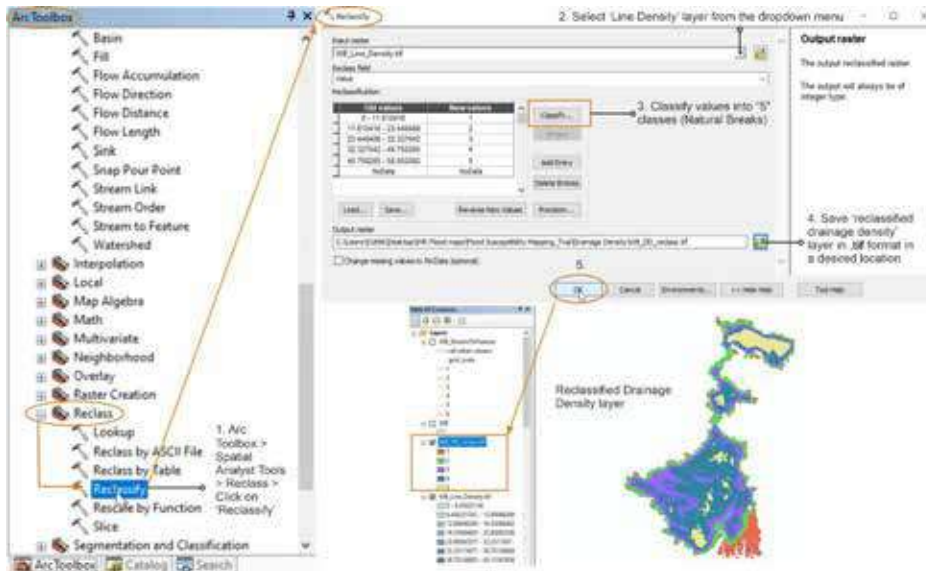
ArcToolbox

Basin
Fill
Flow Accumulation
Flow Direction
Flow Distance
Flow Length
Sink
Snap Pour Point
Stream Link
Stream Order
Stream to Feature
Watershed
Interpolation
Local
Map Algebra
Math
Multivariate
Neighborhood
Overlay
Raster Creation
Reclass
Lookup
Reclass by ASCII File
Reclass by Table
Reclassify
Rescale by Function
Slice
Segmentation and Classification

ArcToolbox Catalog Search

1. Arc Toolbox > Spatial Analyst Tools > Reclass > Click on 'Reclassify'

Reclassify

2. Select 'Line Density' layer from the dropdown menu

Input raster
WB_Line_Density.tif
Reclass field
Value
Reclassification

| Old values | New values |
|---|---|
| 0 - 11.615416 | 1 |
| 11.615416 - 23.446669 | 2 |
| 23.446669 - 32.327542 | 3 |
| 32.327542 - 40.754205 | 4 |
| 40.754205 - 56.955360 | 5 |
| NoData | NoData |

Classify...
Unique
Add Entry
Delete Entries
Load... Save... Reverse New Values Precision...

3. Classify values into "5" classes (Natural Breaks)

Output raster
C:\Users\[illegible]\Flood Susceptibility Mapping_Trial\Drainage Density\WB_DD_reclass.tif

4. Save 'reclassified drainage density' layer in .tif format in a desired location

Change missing values to NoData (optional)

5.

OK Cancel Environments... << Hide Help Tool Help

Output raster

The output reclassified raster.

The output will always be of integer type.

Table Of Contents
Layers
WB_DD_reclass
WB_Line_Density.tif

Reclassified Drainage Density layer